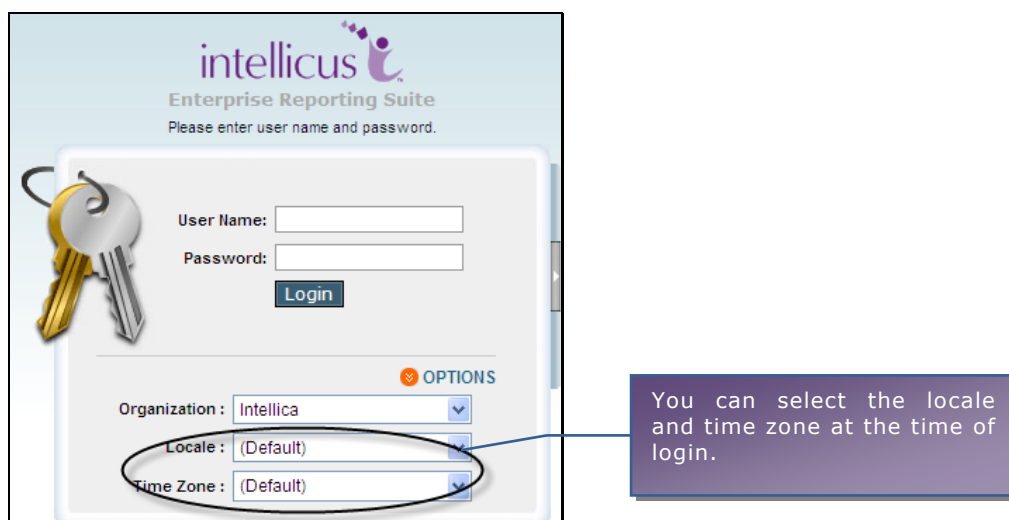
intellicus™

Enterprise Reporting Suite

Please enter user name and password.

User Name:

Password:

Login

OPTIONS

Organization : Intellica

Locale : (Default)

Time Zone : (Default)

You can select the locale and time zone at the time of login.